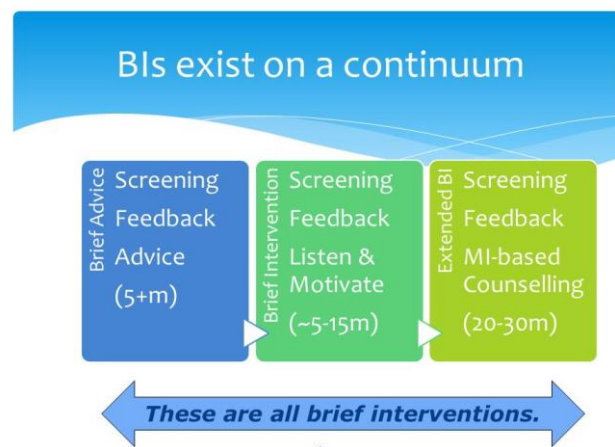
BIs exist on a continuum

Brief Advice
Screening
Feedback
Advice
(5+m)

Brief Intervention
Screening
Feedback
Listen & Motivate
(~5-15m)

Extended BI
Screening
Feedback
MI-based Counselling
(20-30m)

These are all brief interventions.